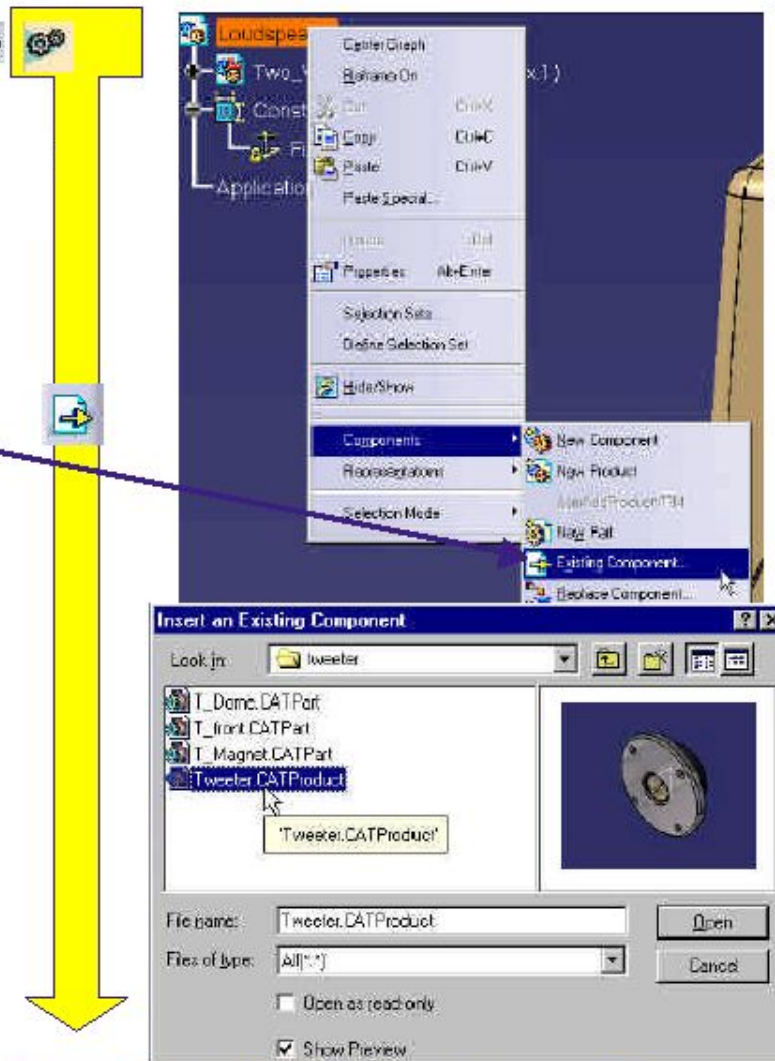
Loudspea
Two_
x.1)
Const
Fi
Application

Center Graph
Reframe On
Cut Ctrl+X
Copy Ctrl+C
Paste Ctrl+V
Paste Special...
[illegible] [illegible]
Properties Alt+Enter
Selection Sets...
Define Selection Set
Hide/Show
Components
Representations
Selection Mode

New Component
New Product
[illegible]
New Part
Existing Component...
Replace Component...

Insert an Existing Component
Look in: tweeter
T_Dome.CATPart
T_front.CATPart
T_Magnet.CATPart
Tweeter.CATProduct
'Tweeter.CATProduct'
File name: Tweeter.CATProduct
Files of type: All(*.*)
Open
Cancel
Open as read-only
Show Preview